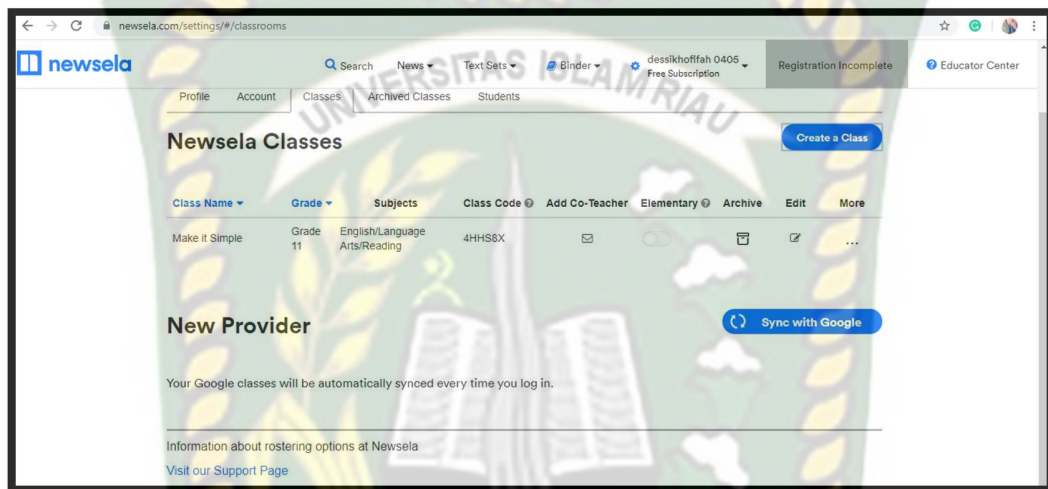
newsela.com/settings/#/classrooms

newsela

Search News Text Sets Binder dessikhofifah 0405 Free Subscription Registration Incomplete Educator Center

Profile Account Classes Archived Classes Students

UNIVERSITAS ISLAM RIAU

Newsela Classes

Create a Class

| Class Name | Grade | Subjects | Class Code | Add Co-Teacher | Elementary | Archive | Edit | More |
|---|---|---|---|---|---|---|---|---|
| Make it Simple | Grade 11 | English/Language Arts/Reading | 4HHS8X | | | | | ... |

New Provider

Sync with Google

Your Google classes will be automatically synced every time you log in.

Information about rostering options at Newsela

Visit our Support Page